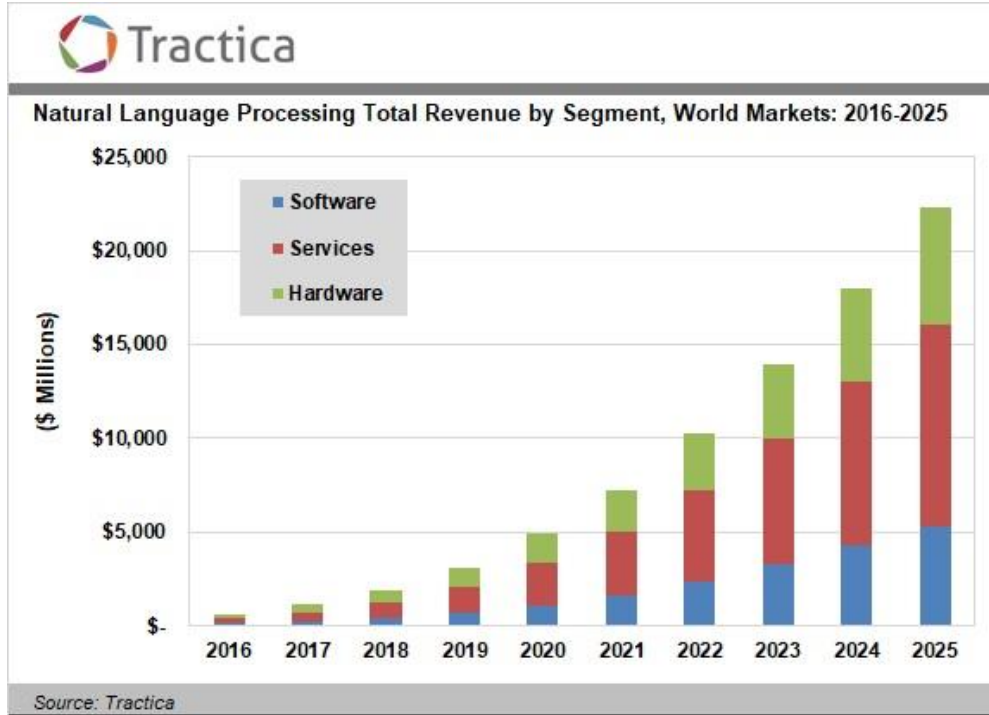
Tractica

Natural Language Processing Total Revenue by Segment, World Markets: 2016-2025

$25,000
$20,000
$15,000
$10,000
$5,000
$-

($ Millions)

Software
Services
Hardware

2016 2017 2018 2019 2020 2021 2022 2023 2024 2025

Source: Tractica